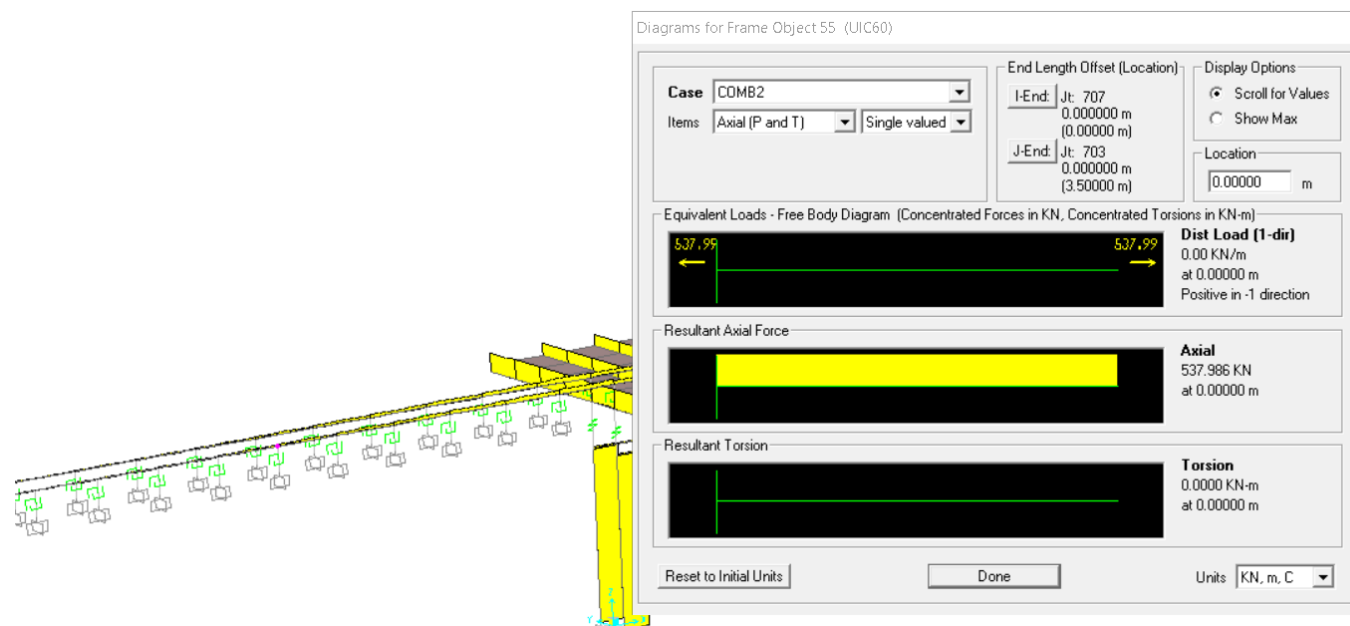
Diagrams for Frame Object 55 (UIC60)

Case COMB2
Items Axial (P and T) Single valued

End Length Offset (Location)
I-End: Jt: 707
0.000000 m
(0.00000 m)
J-End: Jt: 703
0.000000 m
(3.50000 m)

Display Options
Scroll for Values
Show Max

Location
0.00000 m

Equivalent Loads - Free Body Diagram (Concentrated Forces in KN, Concentrated Torsions in KN-m)
537.99
537.99
Dist Load (1-dir)
0.00 KN/m
at 0.00000 m
Positive in -1 direction

Resultant Axial Force
Axial
537.986 KN
at 0.00000 m

Resultant Torsion
Torsion
0.0000 KN-m
at 0.00000 m

Reset to Initial Units
Done
Units KN, m, C